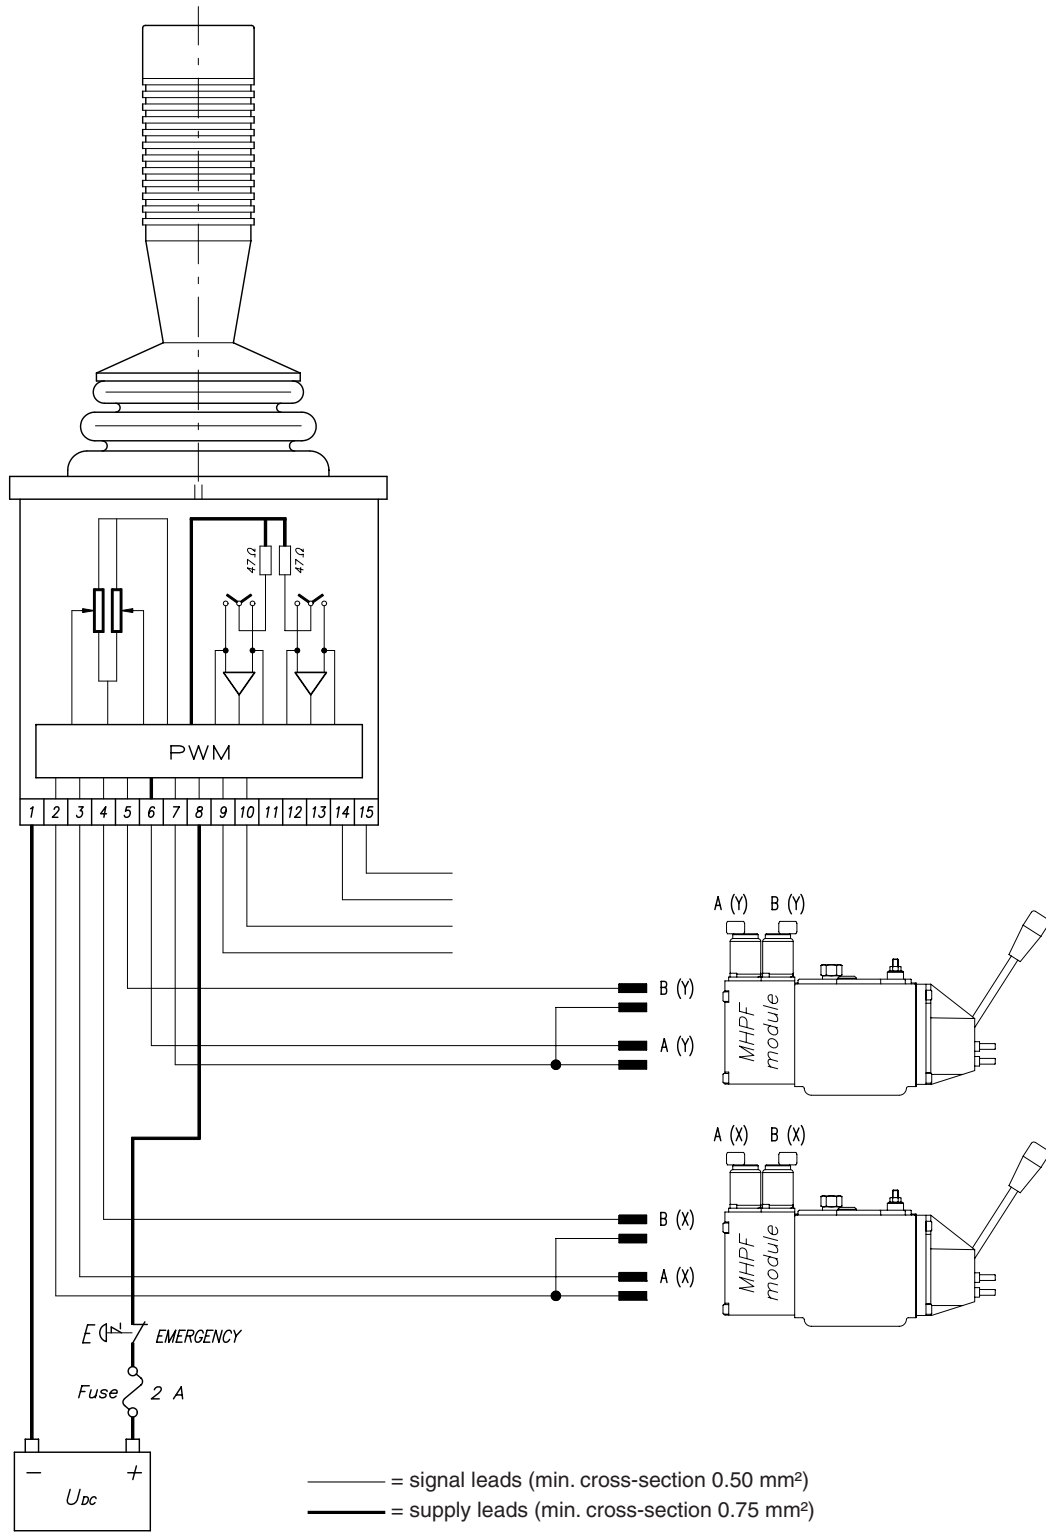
47Ω 47Ω

PWM

1 2 3 4 5 6 7 8 9 10 11 12 13 14 15

A (Y) B (Y)

B (Y)

A (Y)

MHPF module

A (X) B (X)

B (X)

A (X)

MHPF module

E EMERGENCY

Fuse 2 A

− +
$U_{DC}$

= signal leads (min. cross-section 0.50 mm²)
= supply leads (min. cross-section 0.75 mm²)